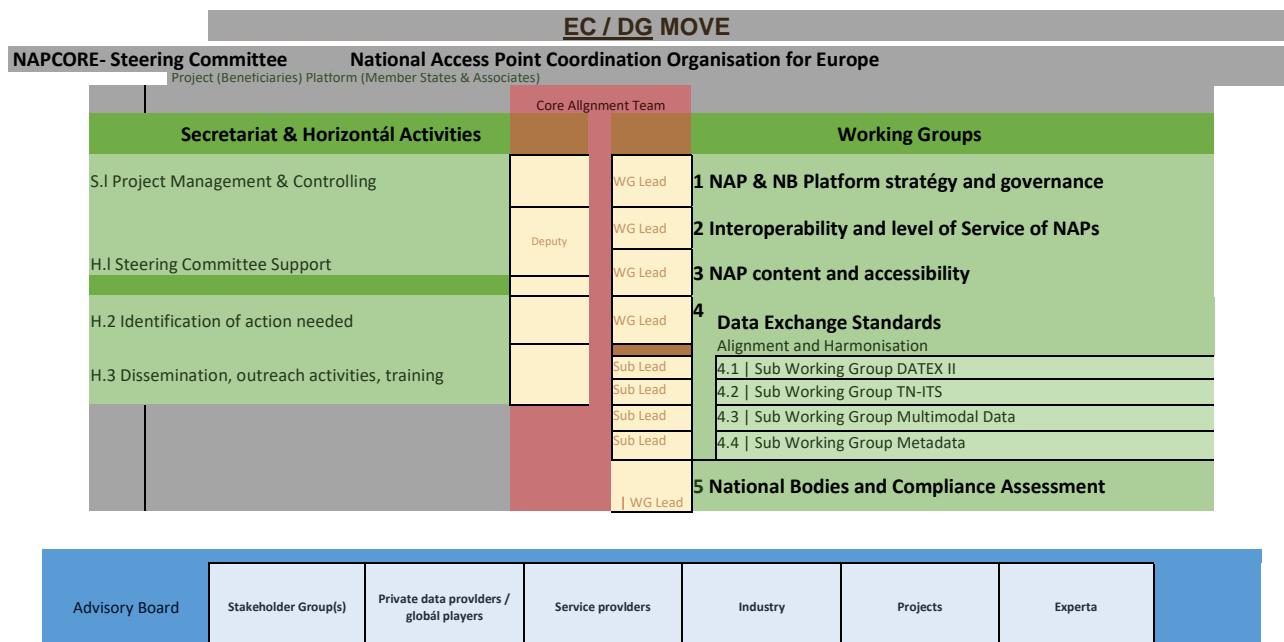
EC / DG MOVE

NAPCORE- Steering Committee National Access Point Coordination Organisation for Europe
Project (Beneficiaries) Platform (Member States & Associates)

Core Allgnment Team

Secretariat & Horizontál Activities

Working Groups

S.l Project Management & Controlling

WG Lead
1 NAP & NB Platform stratégy and governance

Deputy
WG Lead
2 Interoperability and level of Service of NAPs

H.l Steering Committee Support

WG Lead
3 NAP content and accessibility

H.2 Identification of action needed

WG Lead
4 Data Exchange Standards
Alignment and Harmonisation

H.3 Dissemination, outreach activities, training

Sub Lead
4.1 | Sub Working Group DATEX II
Sub Lead
4.2 | Sub Working Group TN-ITS
Sub Lead
4.3 | Sub Working Group Multimodal Data
Sub Lead
4.4 | Sub Working Group Metadata

| WG Lead
5 National Bodies and Compliance Assessment

| Advisory Board | Stakeholder Group(s) | Private data provlders / globál players | Service provlders | Industry | Projects | Experta |
|---|---|---|---|---|---|---|